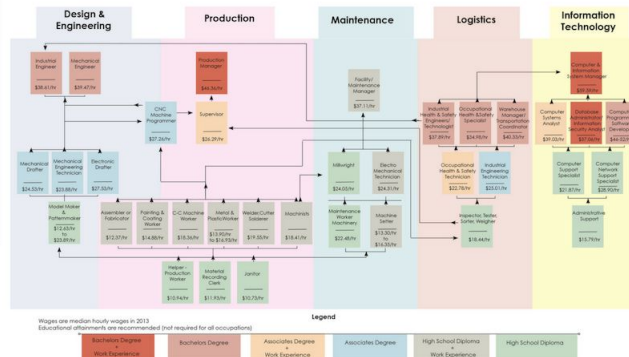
Design & Engineering

Production

Maintenance

Logistics

Information Technology

Industrial Engineer
$39.61/hr

Mechanical Engineer
$39.47/hr

Production Manager
$46.36/hr

Facility/ Maintenance Manager
$37.11/hr

Industrial Health & Safety Engineer/ Technologist
$37.89/hr

Occupational Health & Safety Specialist
$34.98/hr

Warehouse Manager/ Transportation Coordinator
$40.39/hr

Computer & Information System Manager
$59.86/hr

CNC Machine Programmer
$27.26/hr

Supervisor
$26.29/hr

Computer Systems Analyst
$39.00/hr

Database Administrator Information Security Analyst
$37.55/hr

Computer Software Developer
$46.02/hr

Mechanical Drafter
$24.53/hr

Mechanical Engineering Technician
$23.88/hr

Electronic Drafter
$27.55/hr

Millwright
$24.03/hr

Electro Mechanical Technician
$24.31/hr

Occupational Health & Safety Technician
$22.76/hr

Industrial Engineering Technician
$25.01/hr

Computer Support Specialist
$21.87/hr

Computer Network Support Specialist
$28.90/hr

Model Maker & Patternmaker
$12.65/hr to $23.89/hr

Assembler or Fabricator
$12.37/hr

Painting & Coating Worker
$14.88/hr

C-C Machine Worker
$18.36/hr

Metal & Plastic Worker
$13.90/hr to $16.93/hr

Welder/Cutter Solderer
$19.35/hr

Machinists
$18.41/hr

Maintenance Worker Machinery
$22.48/hr

Machine Setter
$13.30/hr to $16.33/hr

Inspector, Tester, Sorter, Weigher
$18.44/hr

Administrative Support
$15.79/hr

Helper- Production Worker
$10.94/hr

Material Recording Clerk
$11.93/hr

Janitor
$10.75/hr

Wages are median hourly wages in 2013
Educational attainments are recommended (not required for all occupations)

Legend

Bachelors Degree + Work Experience

Bachelors Degree

Associates Degree + Work Experience

Associates Degree

High School Diploma + Work Experience

High School Diploma